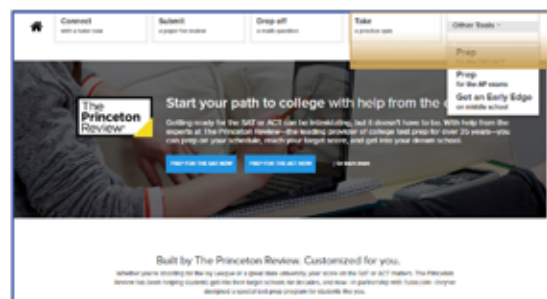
Connect
with a tutor now

Submit
a paper for review

Drop off
a math question

Take
a practice quiz

Other Tools

Prep

Prep
for the AP exams

Get an Early Edge
on middle school

The Princeton Review

Start your path to college with help from the e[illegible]

Getting ready for the SAT or ACT can be intimidating, but it doesn't have to be. With help from the experts at The Princeton Review—the leading provider of college test prep for over 25 years—you can prep on your schedule, reach your target score, and get into your dream school.

PREP FOR THE SAT NOW

PREP FOR THE ACT NOW

LEARN MORE

Built by The Princeton Review. Customized for you.

Whether you're shooting for the Ivy League or a great state university, your score on the SAT or ACT matters. The Princeton Review has been helping students get into their target schools for decades, and now, in partnership with Tutor.com, they've designed a special test prep program for students like you.